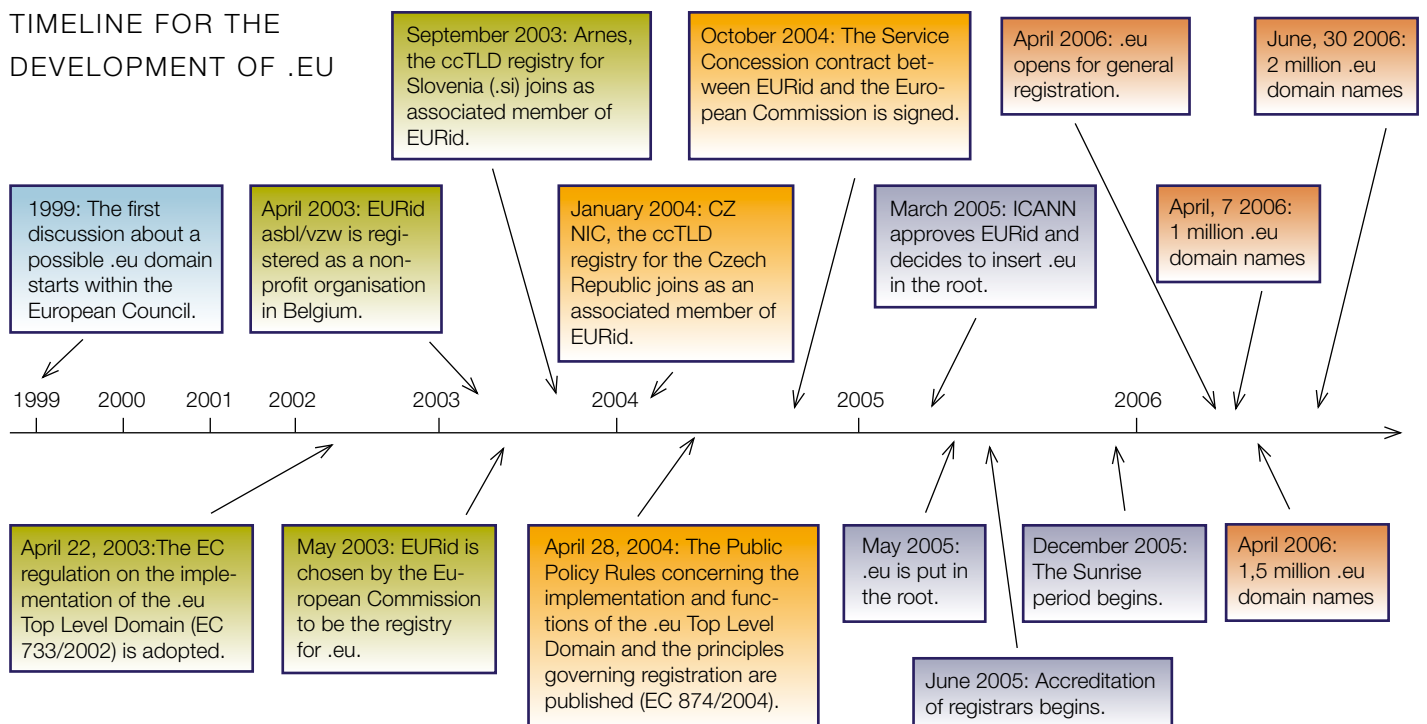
TIMELINE FOR THE DEVELOPMENT OF .EU

September 2003: Arnes, the ccTLD registry for Slovenia (.si) joins as associated member of EURid.

October 2004: The Service Concession contract between EURid and the European Commission is signed.

April 2006: .eu opens for general registration.

June, 30 2006: 2 million .eu domain names

1999: The first discussion about a possible .eu domain starts within the European Council.

April 2003: EURid asbl/vzw is registered as a nonprofit organisation in Belgium.

January 2004: CZ NIC, the ccTLD registry for the Czech Republic joins as an associated member of EURid.

March 2005: ICANN approves EURid and decides to insert .eu in the root.

April, 7 2006: 1 million .eu domain names

1999 2000 2001 2002 2003 2004 2005 2006

April 22, 2003:The EC regulation on the implementation of the .eu Top Level Domain (EC 733/2002) is adopted.

May 2003: EURid is chosen by the European Commission to be the registry for .eu.

April 28, 2004: The Public Policy Rules concerning the implementation and functions of the .eu Top Level Domain and the principles governing registration are published (EC 874/2004).

May 2005: .eu is put in the root.

December 2005: The Sunrise period begins.

April 2006: 1,5 million .eu domain names

June 2005: Accreditation of registrars begins.